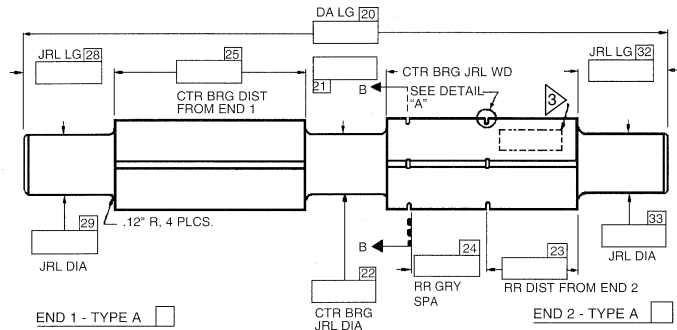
DA LG 20

JRL LG 28

25

CTR BRG DIST FROM END 1

21

B

CTR BRG JRL WD

SEE DETAIL "A"

3

JRL LG 32

29

.12" R, 4 PLCS.

JRL DIA

B

24

RR GRY SPA

22

CTR BRG JRL DIA

23

RR DIST FROM END 2

33

JRL DIA

END 1 - TYPE A

END 2 - TYPE A